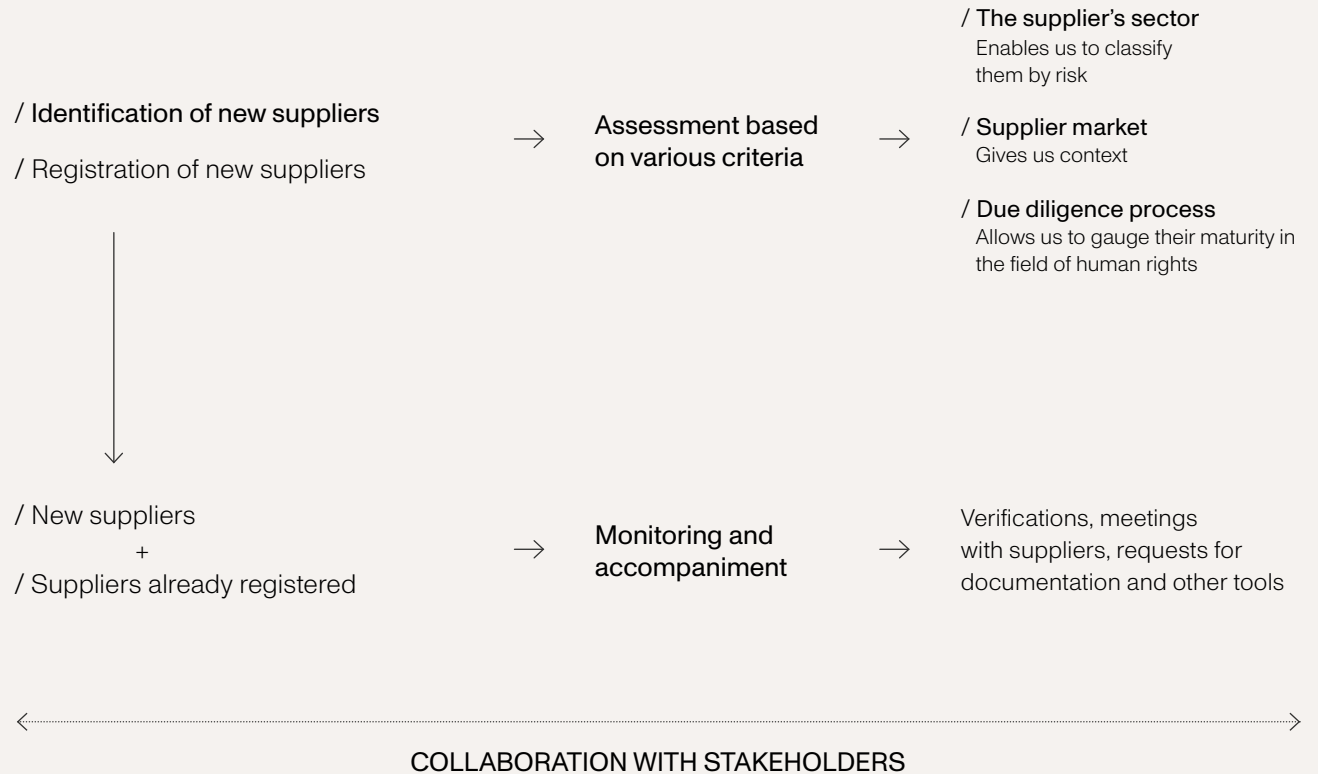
/ Identification of new suppliers

/ Registration of new suppliers

Assessment based on various criteria

/ The supplier's sector
Enables us to classify them by risk

/ Supplier market
Gives us context

/ Due diligence process
Allows us to gauge their maturity in the field of human rights

/ New suppliers
+
/ Suppliers already registered

Monitoring and accompaniment

Verifications, meetings with suppliers, requests for documentation and other tools

COLLABORATION WITH STAKEHOLDERS